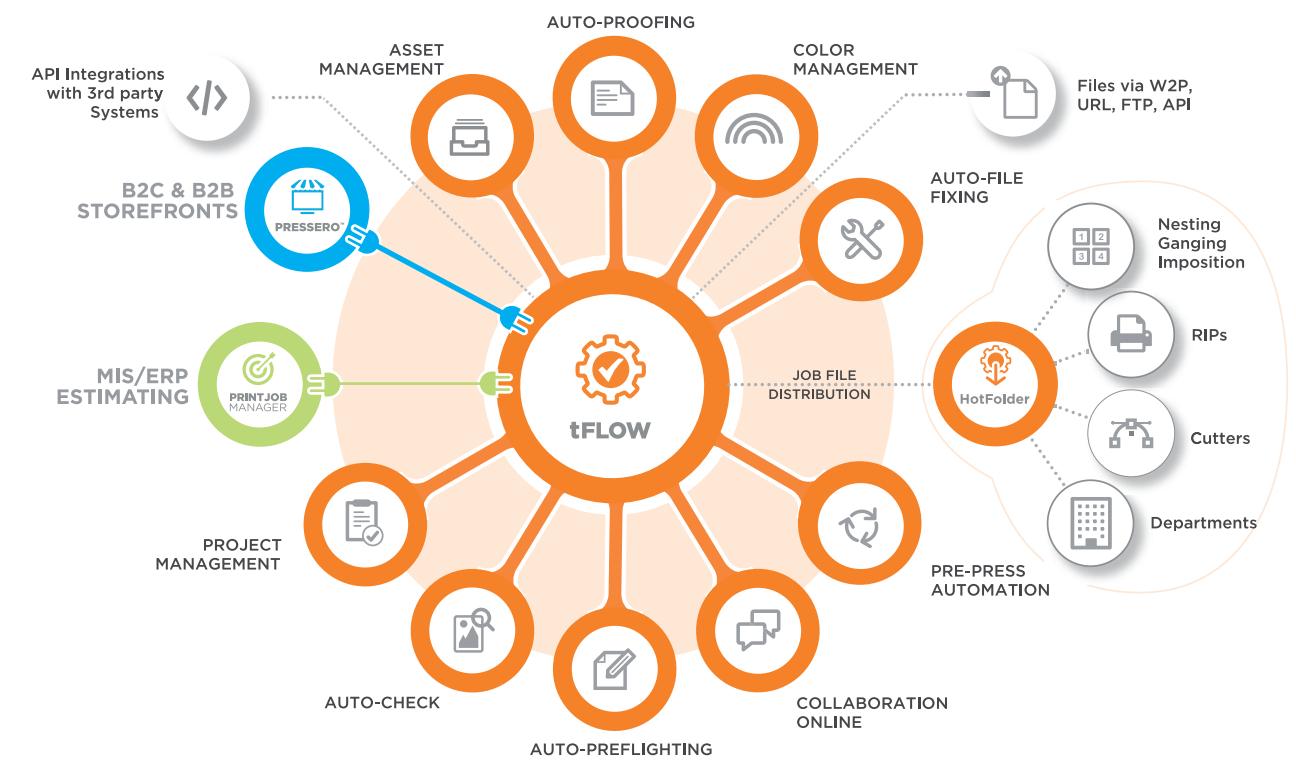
AUTO-PROOFING

ASSET MANAGEMENT

COLOR MANAGEMENT

API Integrations with 3rd party Systems

Files via W2P, URL, FTP, API

B2C & B2B STOREFRONTS

PRESSERO™

AUTO-FILE FIXING

Nesting Ganging Imposition

1 2
3 4

RIPs

MIS/ERP ESTIMATING

PRINTJOB MANAGER

JOB FILE DISTRIBUTION

HotFolder

tFLOW

Cutters

Departments

PROJECT MANAGEMENT

PRE-PRESS AUTOMATION

AUTO-CHECK

COLLABORATION ONLINE

AUTO-PREFLIGHTING